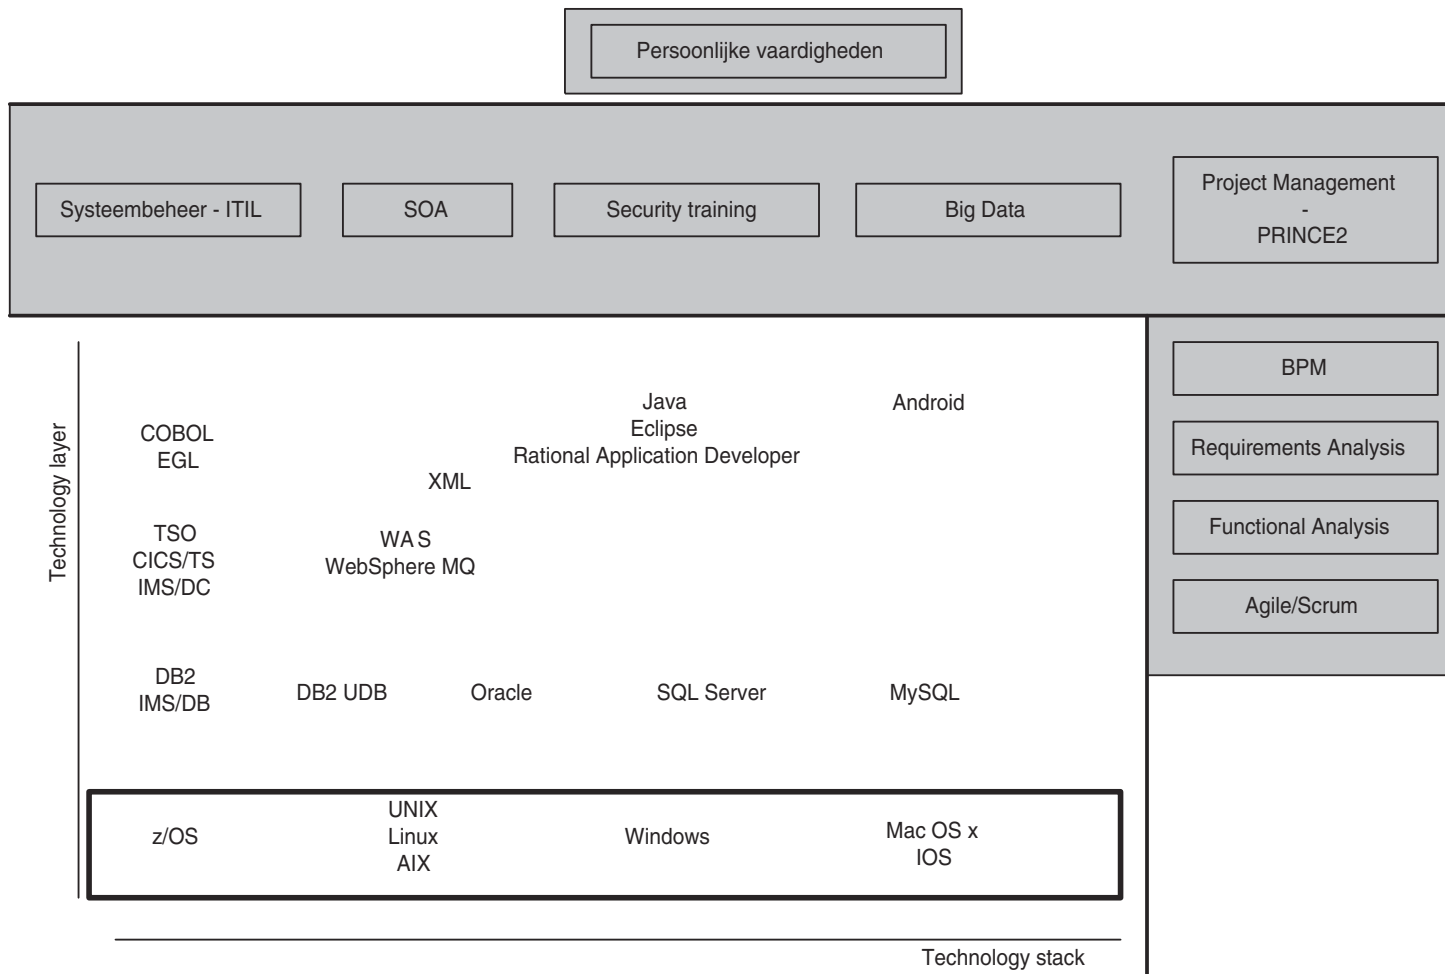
Persoonlijke vaardigheden

Systeembeheer - ITIL

SOA

Security training

Big Data

Project Management
-
PRINCE2

BPM

Requirements Analysis

Functional Analysis

Agile/Scrum

Technology layer

Java
Eclipse
Rational Application Developer

Android

COBOL
EGL

XML

TSO
CICS/TS
IMS/DC

WA S
WebSphere MQ

DB2
IMS/DB

DB2 UDB

Oracle

SQL Server

MySQL

z/OS

UNIX
Linux
AIX

Windows

Mac OS x
IOS

Technology stack